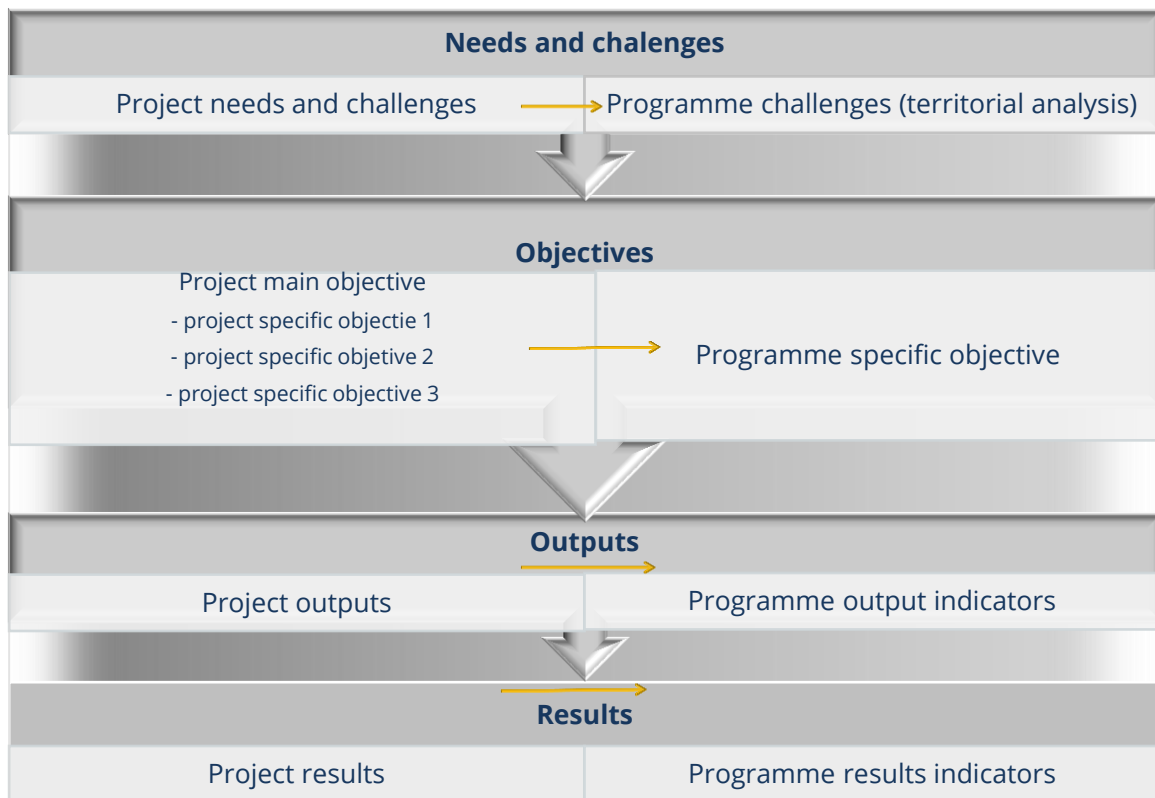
Needs and chalenges

Project needs and challenges

Programme challenges (territorial analysis)

Objectives

Project main objective
- project specific objectie 1
- project specific objetive 2
- project specific objective 3

Programme specific objective

Outputs

Project outputs

Programme output indicators

Results

Project results

Programme results indicators